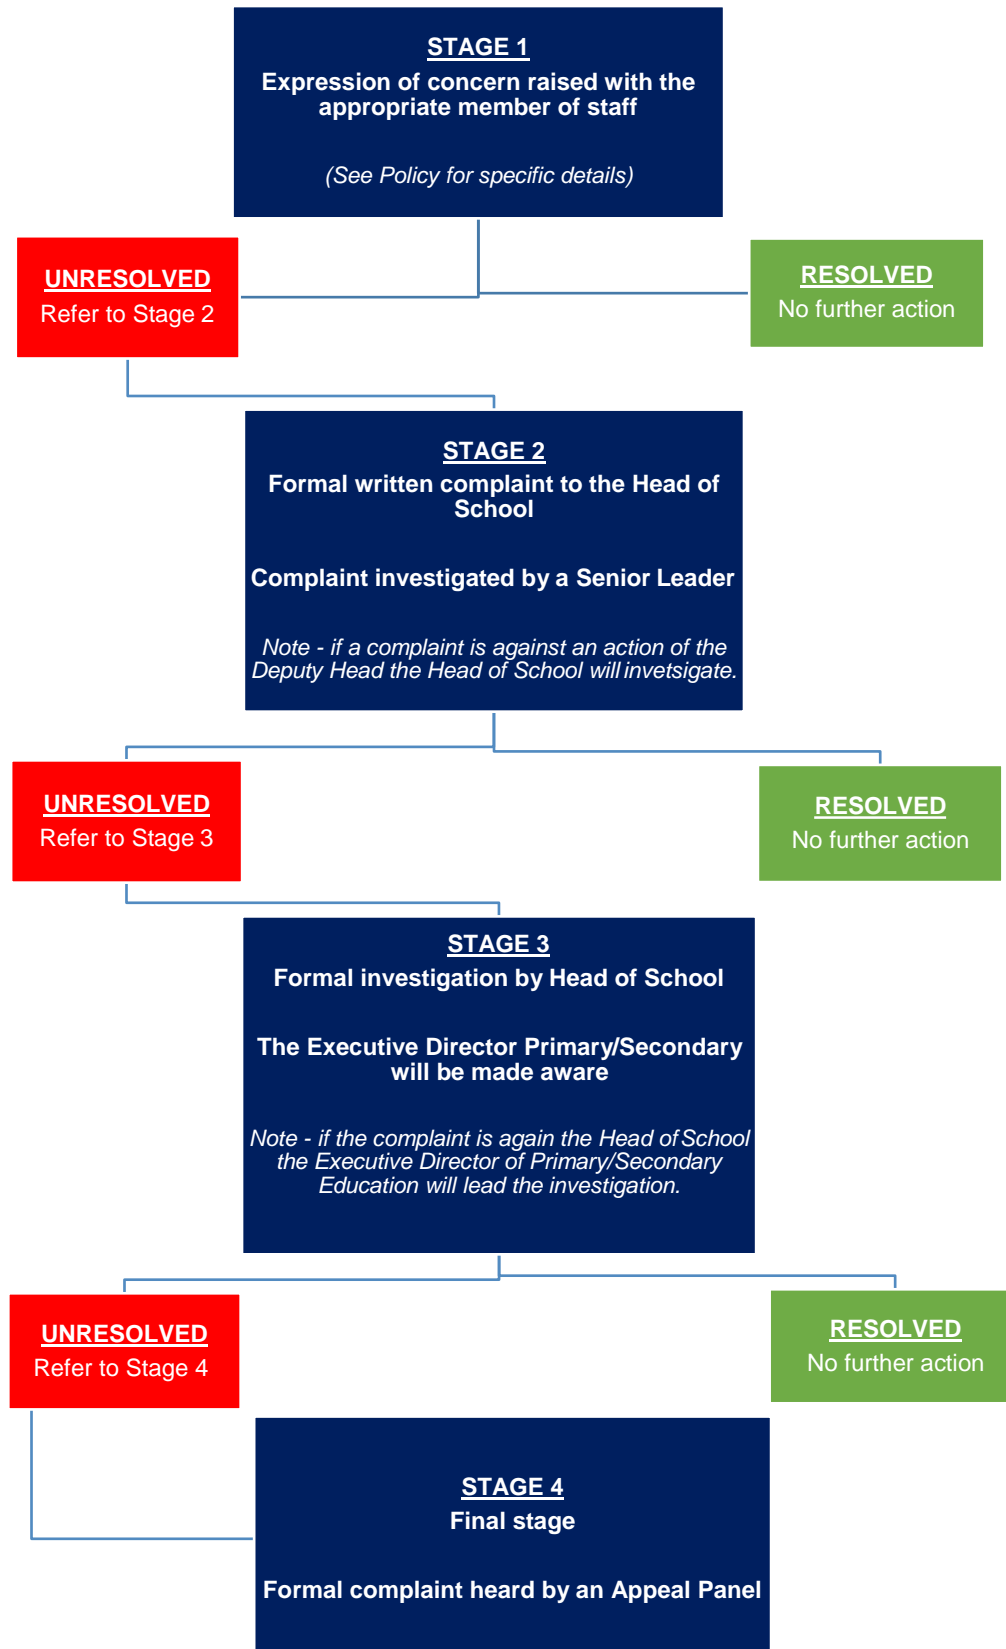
STAGE 1
Expression of concern raised with the appropriate member of staff

(See Policy for specific details)

UNRESOLVED
Refer to Stage 2

RESOLVED
No further action

STAGE 2
Formal written complaint to the Head of School

Complaint investigated by a Senior Leader

Note - if a complaint is against an action of the Deputy Head the Head of School will invetsigate.

UNRESOLVED
Refer to Stage 3

RESOLVED
No further action

STAGE 3
Formal investigation by Head of School

The Executive Director Primary/Secondary will be made aware

Note - if the complaint is again the Head of School the Executive Director of Primary/Secondary Education will lead the investigation.

UNRESOLVED
Refer to Stage 4

RESOLVED
No further action

STAGE 4
Final stage

Formal complaint heard by an Appeal Panel